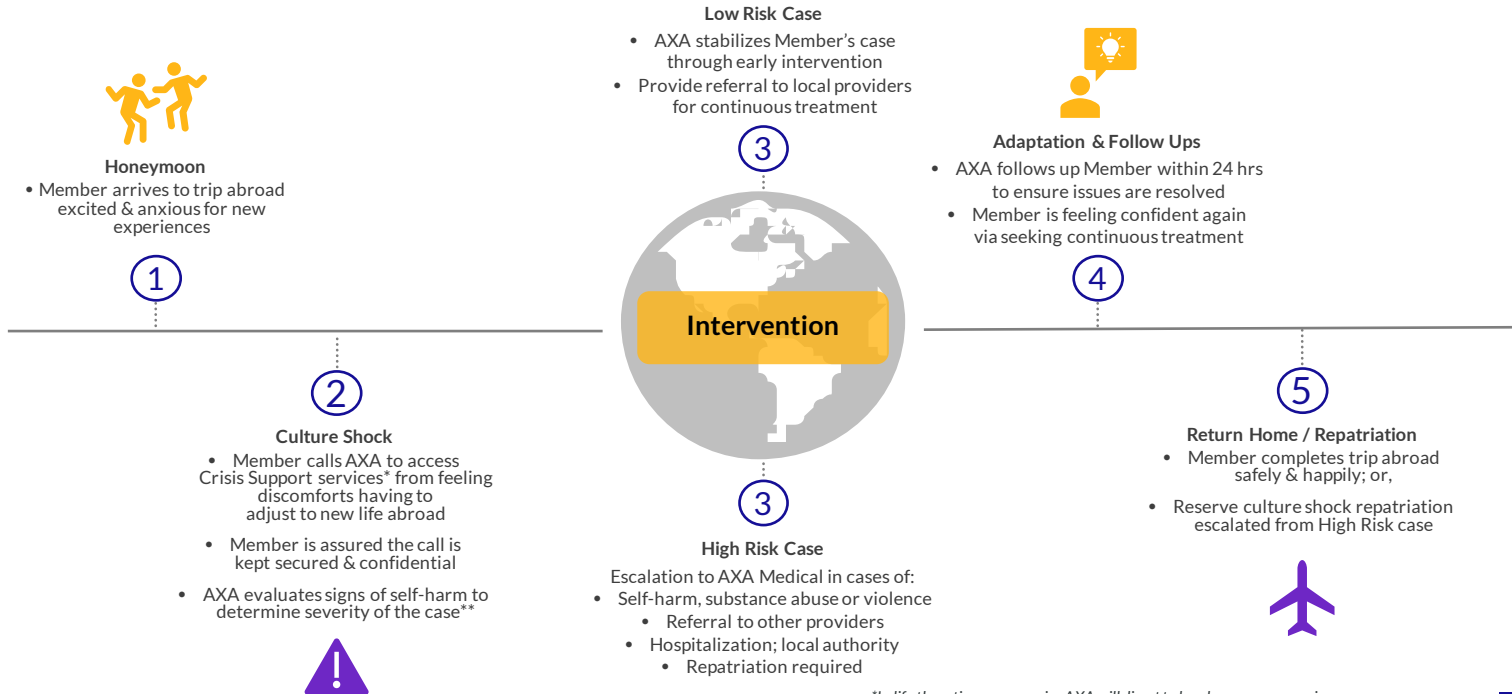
Low Risk Case
• AXA stabilizes Member's case through early intervention
• Provide referral to local providers for continuous treatment

3

Honeymoon
• Member arrives to trip abroad excited & anxious for new experiences

1

Adaptation & Follow Ups
• AXA follows up Member within 24 hrs to ensure issues are resolved
• Member is feeling confident again via seeking continuous treatment

4

Intervention

2

Culture Shock
• Member calls AXA to access Crisis Support services* from feeling discomforts having to adjust to new life abroad
• Member is assured the call is kept secured & confidential
• AXA evaluates signs of self-harm to determine severity of the case**

3

High Risk Case
Escalation to AXA Medical in cases of:
• Self-harm, substance abuse or violence
• Referral to other providers
• Hospitalization; local authority
• Repatriation required

5

Return Home / Repatriation
• Member completes trip abroad safely & happily; or,
• Reserve culture shock repatriation escalated from High Risk case

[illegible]